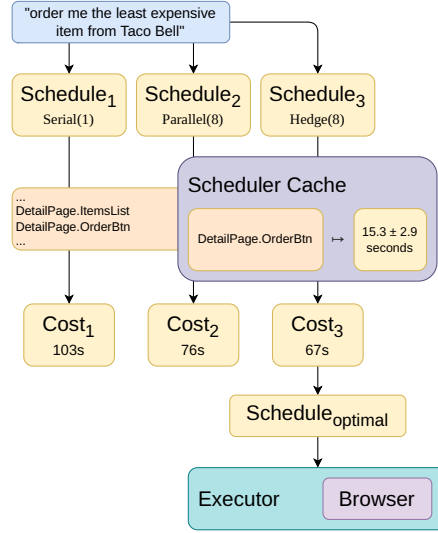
"order me the least expensive item from Taco Bell"

Schedule$_1$
Serial(1)

Schedule$_2$
Parallel(8)

Schedule$_3$
Hedge(8)

...
DetailPage.ItemsList
DetailPage.OrderBtn
...

Scheduler Cache

DetailPage.OrderBtn $\mapsto$ 15.3 ± 2.9 seconds

Cost$_1$
103s

Cost$_2$
76s

Cost$_3$
67s

Schedule$_{optimal}$

Executor

Browser